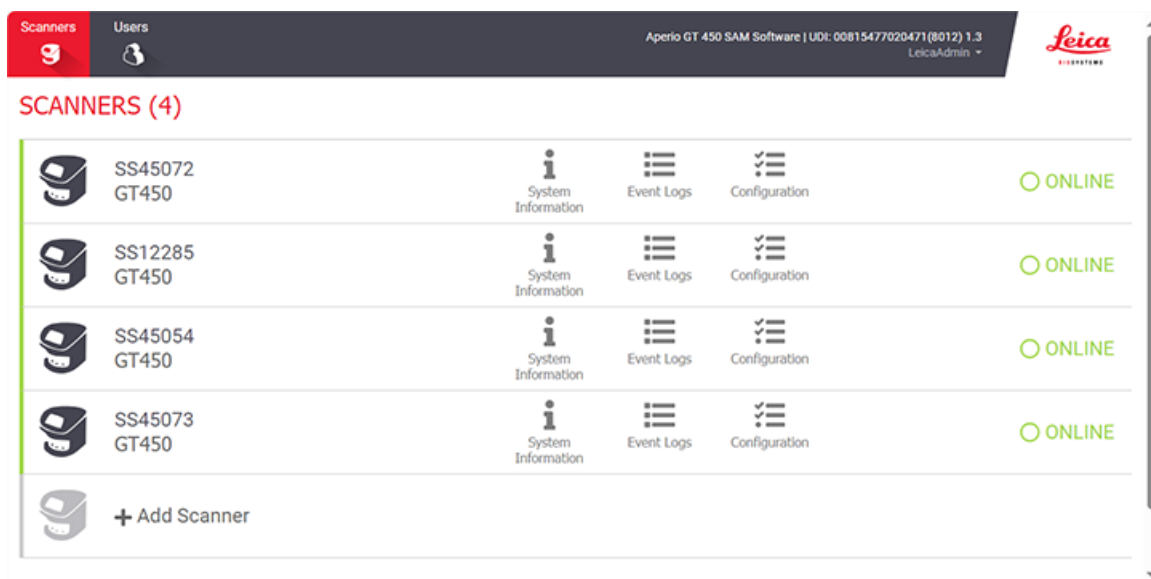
Scanners

Users

Aperio GT 450 SAM Software | UDI: 00815477020471(8012) 1.3
LeicaAdmin

Leica
BIOSYSTEMS

SCANNERS (4)

SS45072
GT450

System Information

Event Logs

Configuration

ONLINE

SS12285
GT450

System Information

Event Logs

Configuration

ONLINE

SS45054
GT450

System Information

Event Logs

Configuration

ONLINE

SS45073
GT450

System Information

Event Logs

Configuration

ONLINE

+ Add Scanner